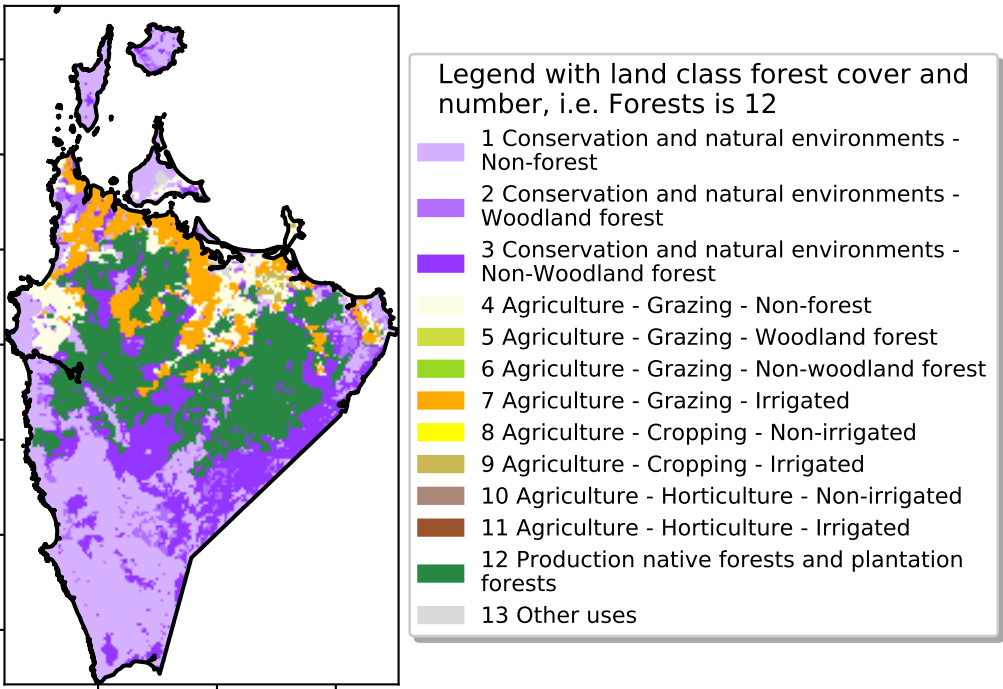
Legend with land class forest cover and number, i.e. Forests is 12

1 Conservation and natural environments - Non-forest
2 Conservation and natural environments - Woodland forest
3 Conservation and natural environments - Non-Woodland forest
4 Agriculture - Grazing - Non-forest
5 Agriculture - Grazing - Woodland forest
6 Agriculture - Grazing - Non-woodland forest
7 Agriculture - Grazing - Irrigated
8 Agriculture - Cropping - Non-irrigated
9 Agriculture - Cropping - Irrigated
10 Agriculture - Horticulture - Non-irrigated
11 Agriculture - Horticulture - Irrigated
12 Production native forests and plantation forests
13 Other uses